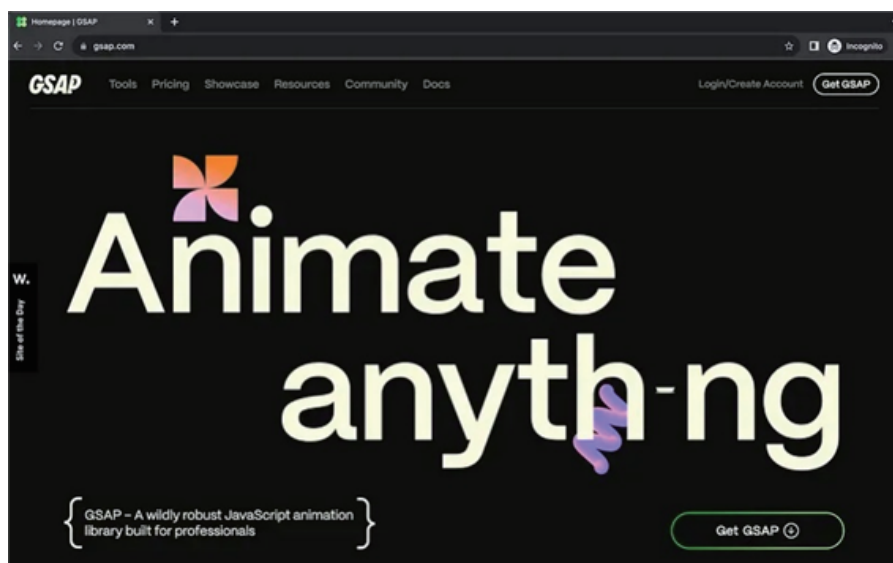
Homepage | GSAP

gsap.com

Incognito

GSAP Tools Pricing Showcase Resources Community Docs Login/Create Account Get GSAP

W.
Site of the Day

Animate anyth-ng

GSAP – A wildly robust JavaScript animation library built for professionals

Get GSAP